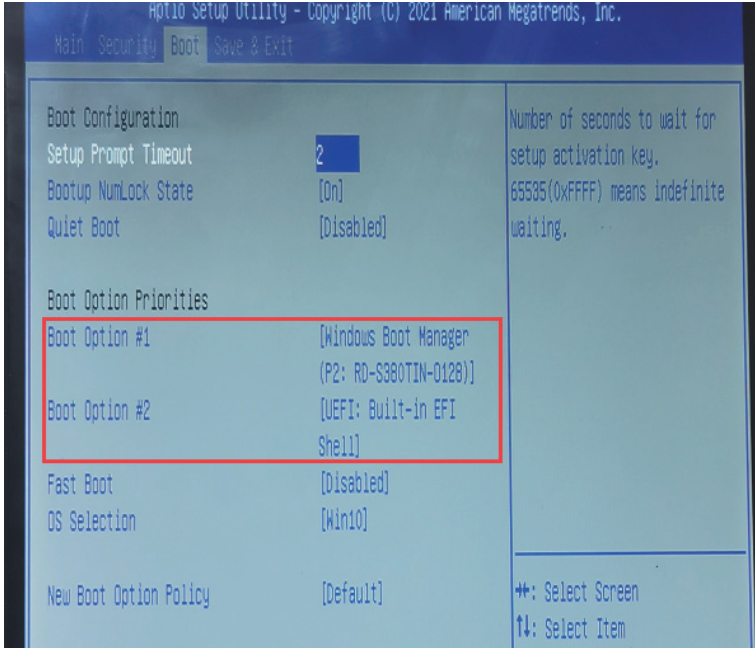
Aptio Setup Utility - Copyright (C) 2021 American Megatrends, Inc.

Main Security Boot Save & Exit

Boot Configuration
Setup Prompt Timeout 2
Bootup NumLock State [On]
Quiet Boot [Disabled]

Boot Option Priorities
Boot Option #1 [Windows Boot Manager (P2: RD-S380TIN-0128)]
Boot Option #2 [UEFI: Built-in EFI Shell]

Fast Boot [Disabled]
OS Selection [Win10]

New Boot Option Policy [Default]

Number of seconds to wait for setup activation key. 65535(0xFFFF) means indefinite waiting.

→←: Select Screen
↑↓: Select Item